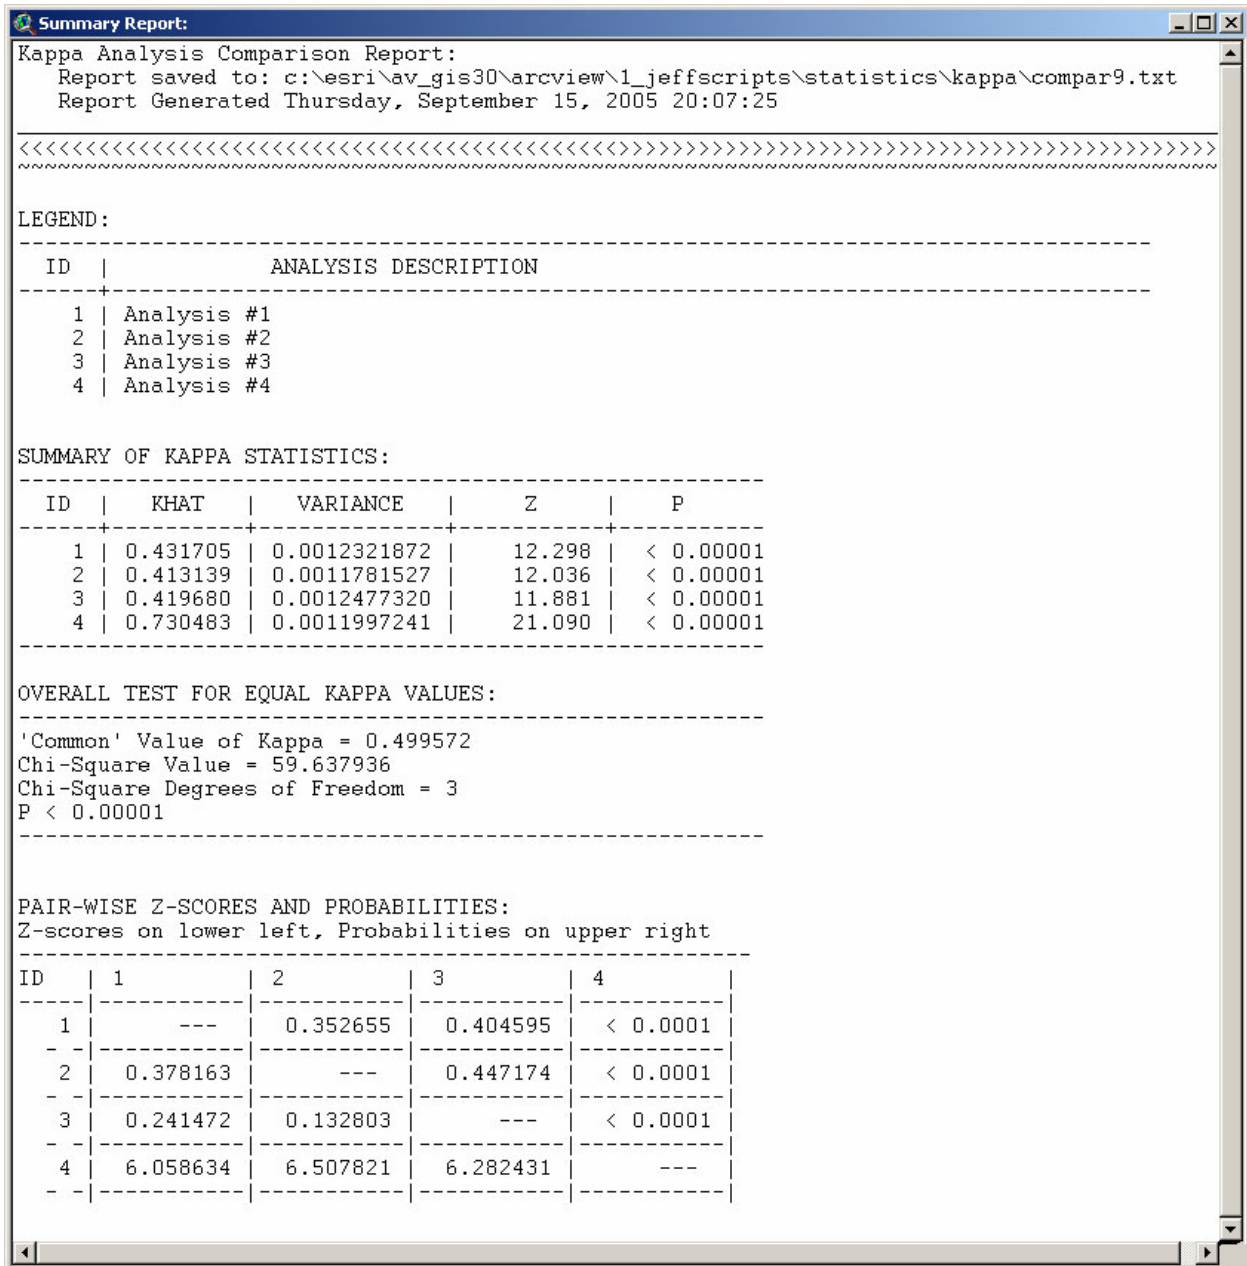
Summary Report:

Kappa Analysis Comparison Report:
Report saved to: c:\esri\av_gis30\arcview\1_jeffscripts\statistics\kappa\compar9.txt
Report Generated Thursday, September 15, 2005 20:07:25

<<<<<<<<<<<<<<<<<<<<<<<<<<<<<<<<<<<<<<<<<<<<<<<<<<<<<>>>>>>>>>>>>>>>>>>>>>>>>>>>>>>>>>>>>>>>>>>>>>>>>>

LEGEND:

| ID | ANALYSIS DESCRIPTION |
|---|---|
| 1 | Analysis #1 |
| 2 | Analysis #2 |
| 3 | Analysis #3 |
| 4 | Analysis #4 |

SUMMARY OF KAPPA STATISTICS:

| ID | KHAT | VARIANCE | Z | P |
|---|---|---|---|---|
| 1 | 0.431705 | 0.0012321872 | 12.298 | < 0.00001 |
| 2 | 0.413139 | 0.0011781527 | 12.036 | < 0.00001 |
| 3 | 0.419680 | 0.0012477320 | 11.881 | < 0.00001 |
| 4 | 0.730483 | 0.0011997241 | 21.090 | < 0.00001 |

OVERALL TEST FOR EQUAL KAPPA VALUES:

'Common' Value of Kappa = 0.499572
Chi-Square Value = 59.637936
Chi-Square Degrees of Freedom = 3
P < 0.00001

PAIR-WISE Z-SCORES AND PROBABILITIES:
Z-scores on lower left, Probabilities on upper right

| ID | 1 | 2 | 3 | 4 |
|---|---|---|---|---|
| 1 | --- | 0.352655 | 0.404595 | < 0.0001 |
| 2 | 0.378163 | --- | 0.447174 | < 0.0001 |
| 3 | 0.241472 | 0.132803 | --- | < 0.0001 |
| 4 | 6.058634 | 6.507821 | 6.282431 | --- |